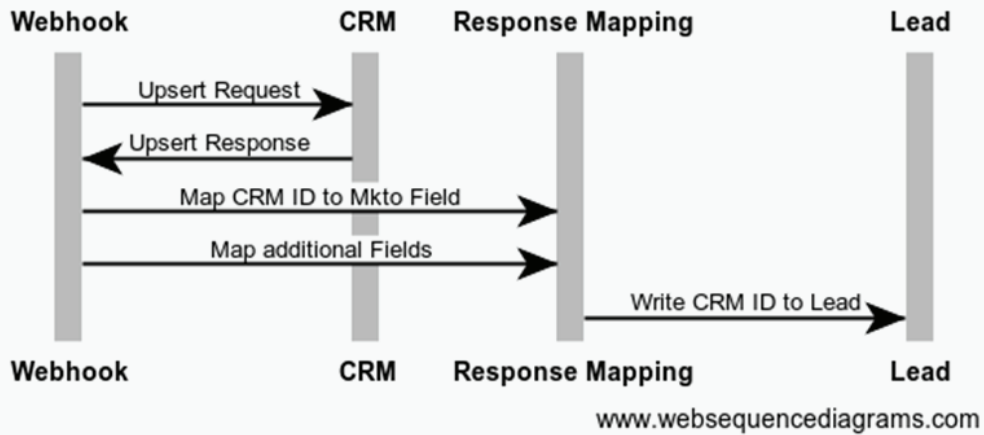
Webhook CRM Response Mapping Lead

Upsert Request

Upsert Response

Map CRM ID to Mkto Field

Map additional Fields

Write CRM ID to Lead

Webhook CRM Response Mapping Lead

www.websequencediagrams.com